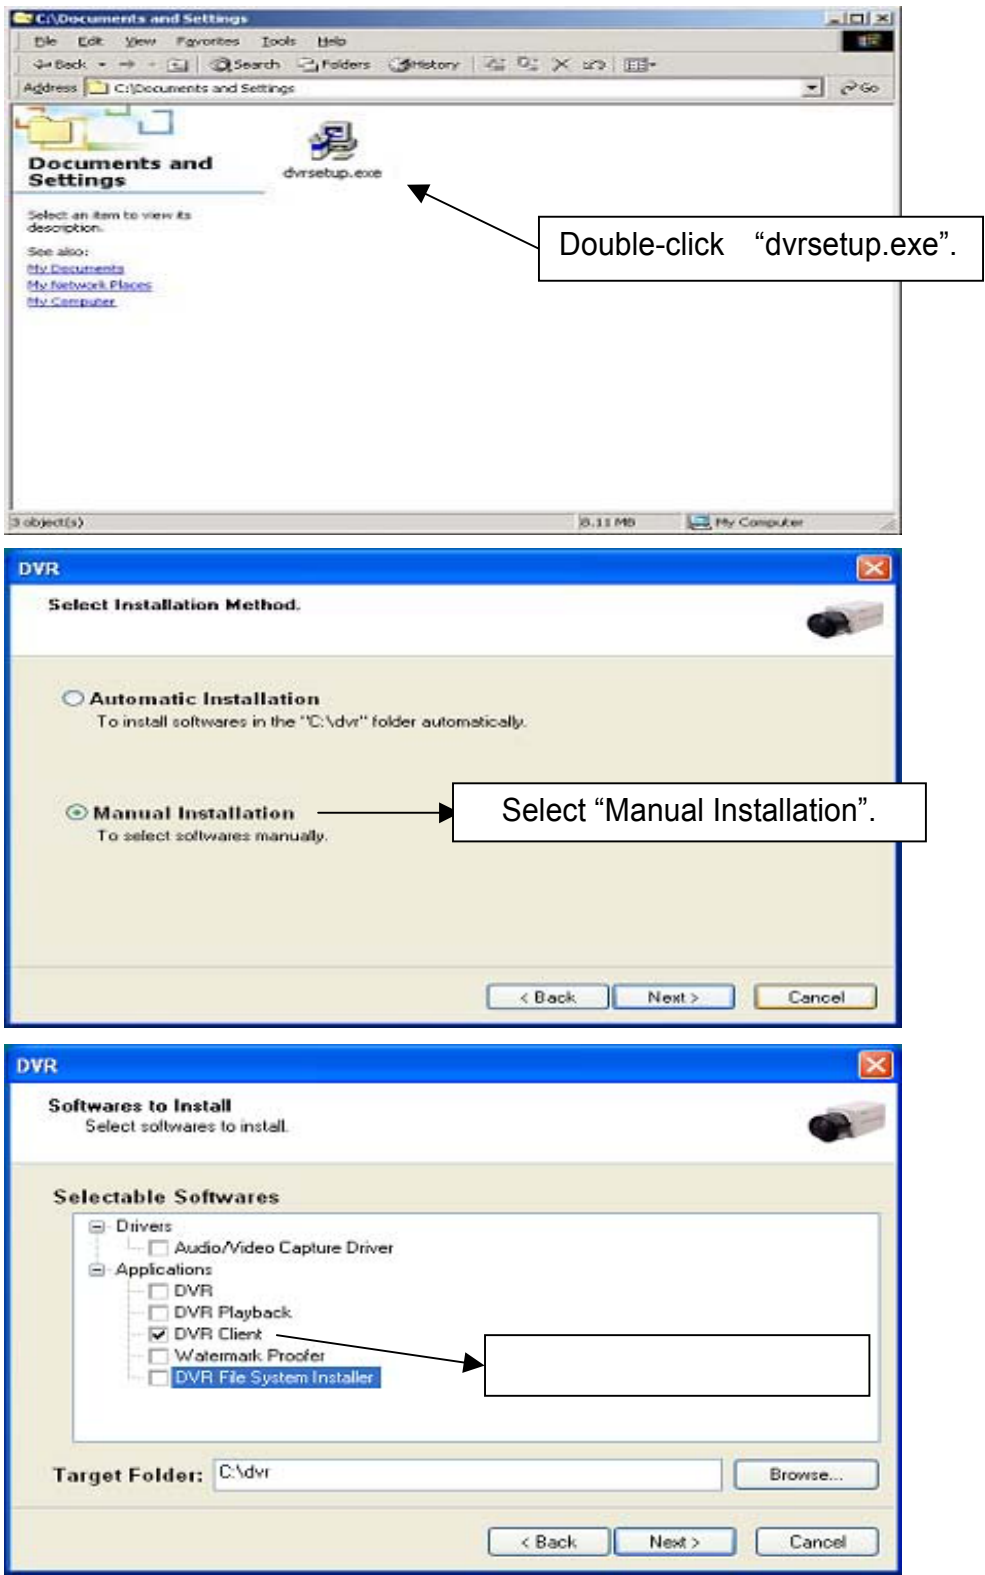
C:\Documents and Settings

File Edit View Favorites Tools Help

Back Search Folders History

Address C:\Documents and Settings Go

Documents and Settings

Select an item to view its description.

See also:
My Documents
My Network Places
My Computer

dvrsetup.exe

Double-click “dvrsetup.exe”.

3 object(s) 8.11 MB My Computer

DVR

Select Installation Method.

Automatic Installation
To install softwares in the "C:\dvr" folder automatically.

Manual Installation
To select softwares manually.

Select “Manual Installation”.

< Back Next > Cancel

DVR

Softwares to Install
Select softwares to install.

Selectable Softwares

Drivers
Audio/Video Capture Driver
Applications
DVR
DVR Playback
DVR Client
Watermark Proofer
DVR File System Installer

Target Folder: C:\dvr Browse...

< Back Next > Cancel